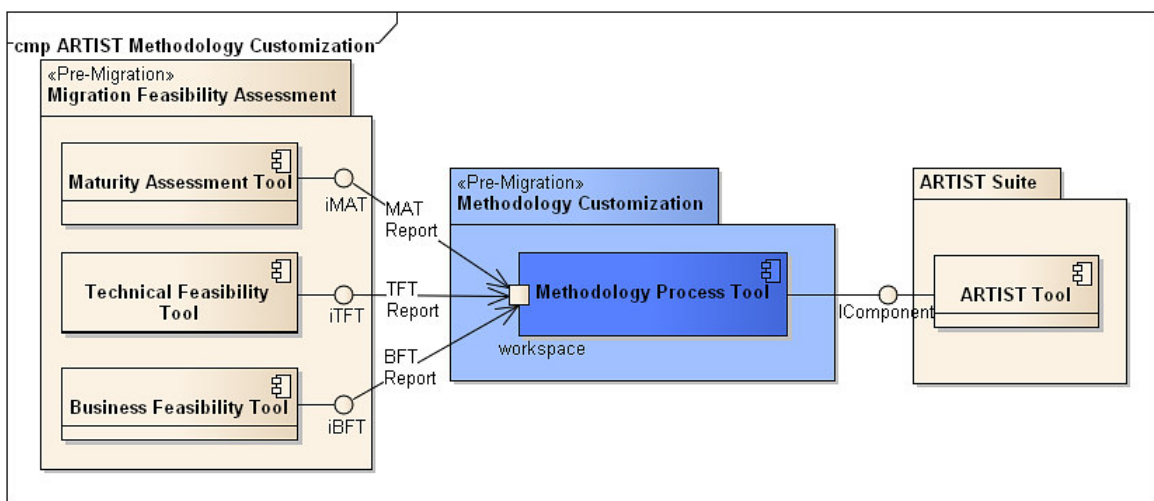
cmp ARTIST Methodology Customization

«Pre-Migration»
Migration Feasibility Assessment

Maturity Assessment Tool

iMAT

Technical Feasibility Tool

iTFT

Business Feasibility Tool

iBFT

MAT Report

TFT Report

BFT Report

«Pre-Migration»
Methodology Customization

Methodology Process Tool

workspace

IComponent

ARTIST Suite

ARTIST Tool